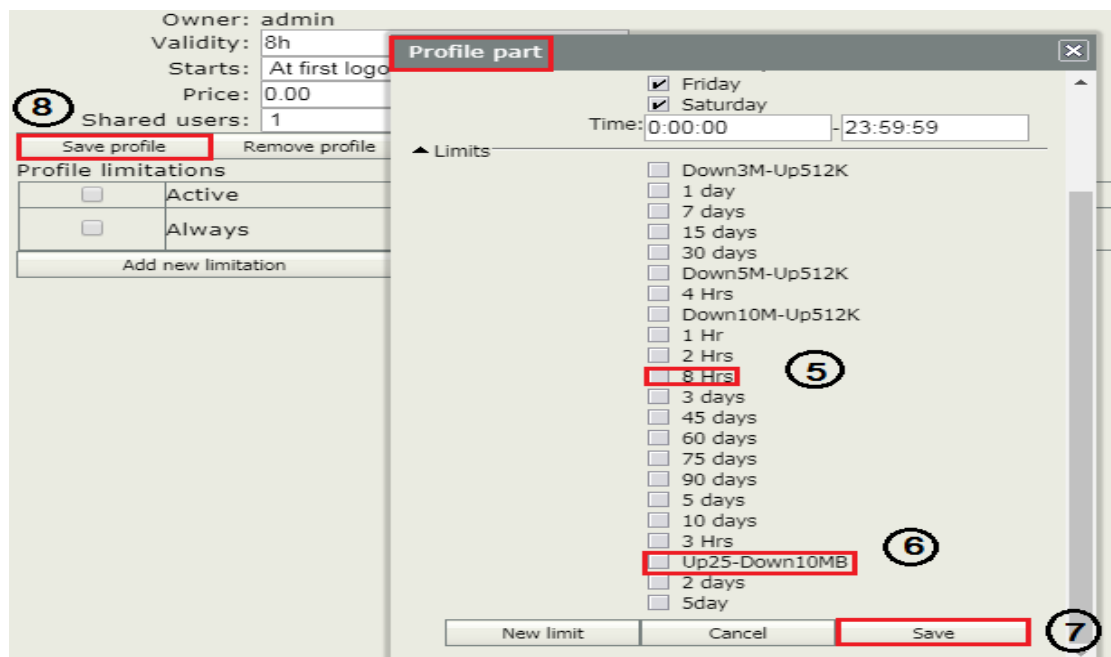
Owner: admin
Validity: 8h
Starts: At first logo
Price: 0.00
Shared users: 1
8
Save profile
Remove profile
Profile limitations

| | |
|---|---|
| | Active |
| | Always |

Add new limitation

Profile part

Friday
Saturday
Time: 0:00:00 - 23:59:59
Limits
Down3M-Up512K
1 day
7 days
15 days
30 days
Down5M-Up512K
4 Hrs
Down10M-Up512K
1 Hr
2 Hrs
8 Hrs
5
3 days
45 days
60 days
75 days
90 days
5 days
10 days
3 Hrs
6
Up25-Down10MB
2 days
5day
New limit
Cancel
Save
7